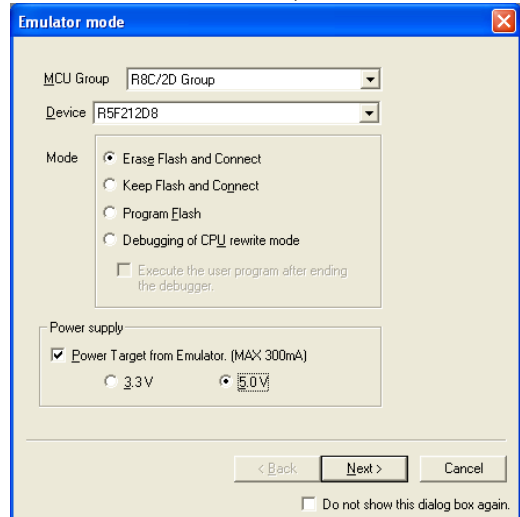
Emulator mode

MCU Group R8C/2D Group

Device R5F212D8

Mode
Erase Flash and Connect
Keep Flash and Connect
Program Flash
Debugging of CPU rewrite mode
Execute the user program after ending the debugger.

Power supply
Power Target from Emulator. (MAX 300mA)
3.3V
5.0V

< Back
Next >
Cancel

Do not show this dialog box again.